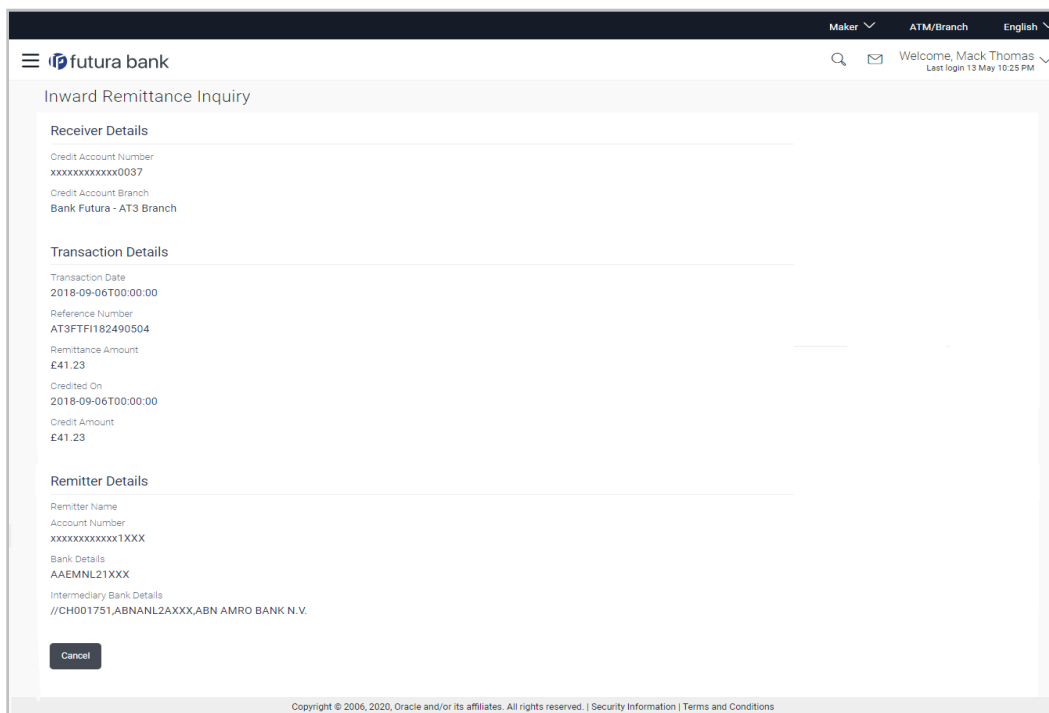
Maker ATM/Branch English

futura bank

Welcome, Mack Thomas
Last login 13 May 10:25 PM

Inward Remittance Inquiry

Receiver Details

Credit Account Number
xxxxxxxxxxxx0037

Credit Account Branch
Bank Futura - AT3 Branch

Transaction Details

Transaction Date
2018-09-06T00:00:00

Reference Number
AT3FTFI182490504

Remittance Amount
£41.23

Credited On
2018-09-06T00:00:00

Credit Amount
£41.23

Remitter Details

Remitter Name

Account Number
xxxxxxxxxxxx1XXX

Bank Details
AAEMNL21XXX

Intermediary Bank Details
//CH001751,ABNANL2AXXX,ABN AMRO BANK N.V.

Cancel

Copyright © 2006, 2020, Oracle and/or its affiliates. All rights reserved. | Security Information | Terms and Conditions